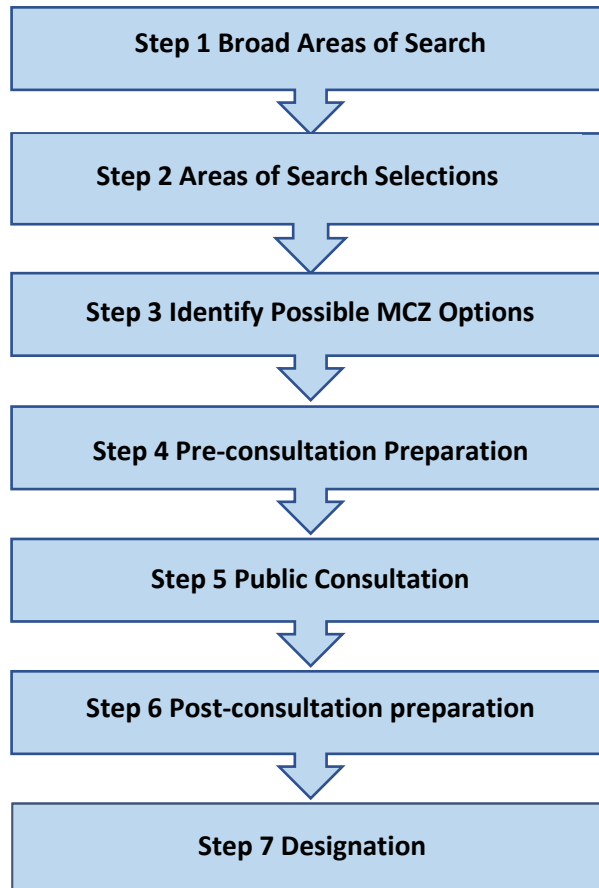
Step 1 Broad Areas of Search

Step 2 Areas of Search Selections

Step 3 Identify Possible MCZ Options

Step 4 Pre-consultation Preparation

Step 5 Public Consultation

Step 6 Post-consultation preparation

Step 7 Designation